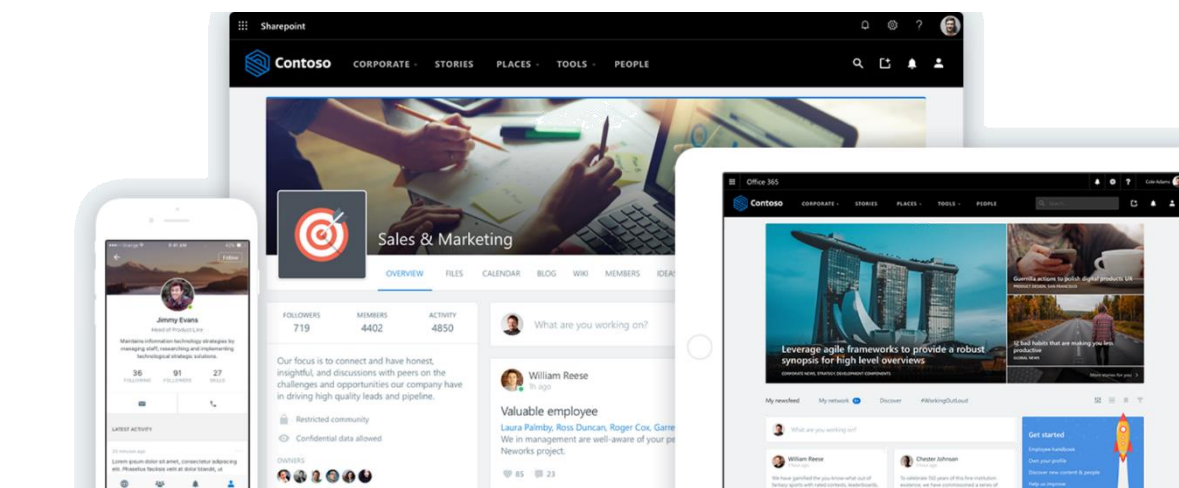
Sharepoint

Contoso CORPORATE STORIES PLACES TOOLS PEOPLE

Sales & Marketing

OVERVIEW FILES CALENDAR BLOG WIKI MEMBERS IDEAS

FOLLOWERS 719 MEMBERS 4402 ACTIVITY 4850

Our focus is to connect and have honest, insightful, and discussions with peers on the challenges and opportunities our company have in driving high quality leads and pipeline.

Restricted community

Confidential data allowed

OWNERS

What are you working on?

William Reese
1h ago

Valuable employee

Laura Palmby, Russ Duncan, Roger Cox, Garre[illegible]
We in management are well-aware of your pe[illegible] Neworks project.

85 23

Follow

Jimmy Evans
Head of Product Line

Mentions information technology strategies by managing staff, researching and implementing technological strategic solutions.

36 FOLLOWING 91 FOLLOWERS 27 SKILLS

LATEST ACTIVITY

Office 365

Contoso CORPORATE STORIES PLACES TOOLS PEOPLE

Leverage agile frameworks to provide a robust synopsis for high level overviews

Guerrilla actions to polish digital product UX

12 bad habits that are making you less productive

My newsfeed My network Discover #WorkingOutLoud

What are you working on?

William Reese

Chester Johnson

Get started